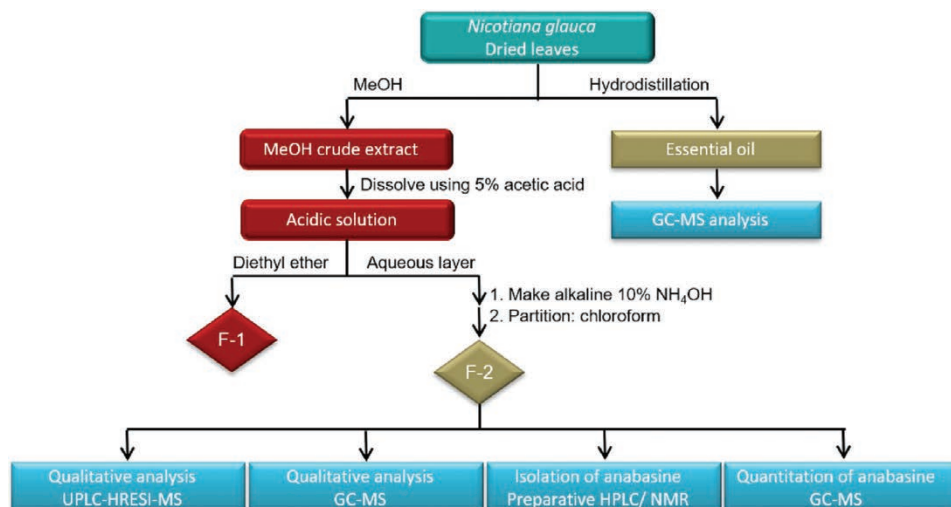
Nicotiana glauca
Dried leaves

MeOH

Hydrodistillation

MeOH crude extract

Dissolve using 5% acetic acid

Acidic solution

Essential oil

GC-MS analysis

Diethyl ether

Aqueous layer

1. Make alkaline 10% $NH_4OH$
2. Partition: chloroform

F-1

F-2

Qualitative analysis
UPLC-HRESI-MS

Qualitative analysis
GC-MS

Isolation of anabasine
Preparative HPLC/ NMR

Quantitation of anabasine
GC-MS